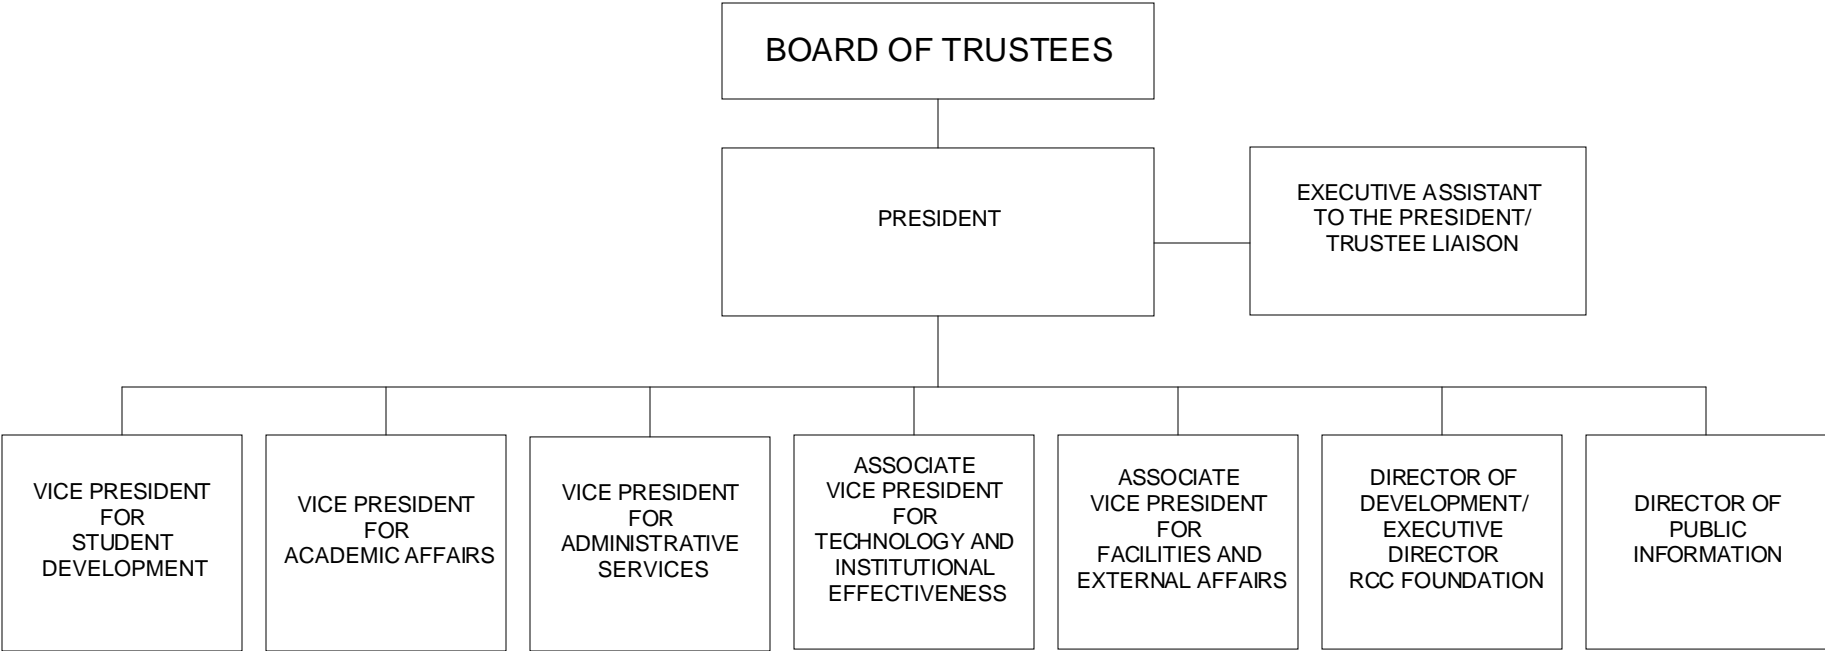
BOARD OF TRUSTEES

PRESIDENT

EXECUTIVE ASSISTANT TO THE PRESIDENT/ TRUSTEE LIAISON

VICE PRESIDENT FOR STUDENT DEVELOPMENT

VICE PRESIDENT FOR ACADEMIC AFFAIRS

VICE PRESIDENT FOR ADMINISTRATIVE SERVICES

ASSOCIATE VICE PRESIDENT FOR TECHNOLOGY AND INSTITUTIONAL EFFECTIVENESS

ASSOCIATE VICE PRESIDENT FOR FACILITIES AND EXTERNAL AFFAIRS

DIRECTOR OF DEVELOPMENT/ EXECUTIVE DIRECTOR RCC FOUNDATION

DIRECTOR OF PUBLIC INFORMATION